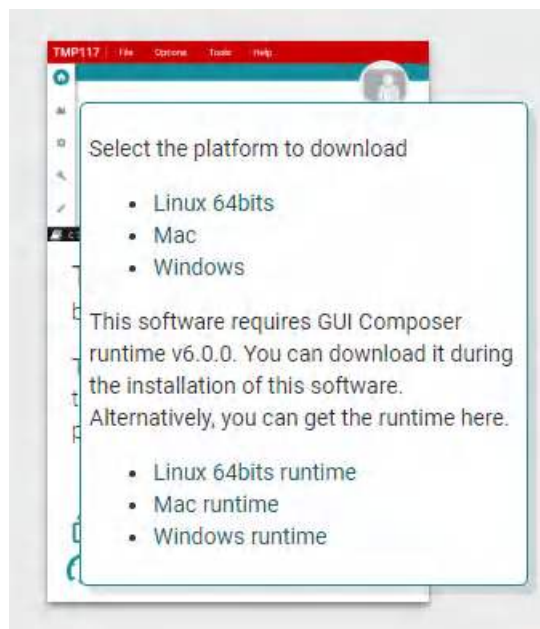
TMP117 File Options Tools Help

Select the platform to download

- Linux 64bits
- Mac
- Windows

This software requires GUI Composer runtime v6.0.0. You can download it during the installation of this software. Alternatively, you can get the runtime here.

- Linux 64bits runtime
- Mac runtime
- Windows runtime